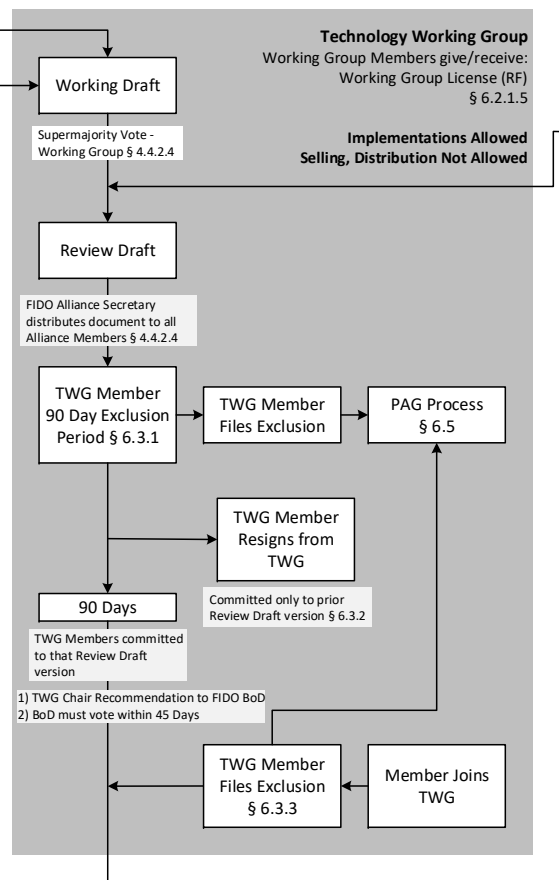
**Technology Working Group**
Working Group Members give/receive:
Working Group License (RF)
§ 6.2.1.5

Working Draft

Supermajority Vote - Working Group § 4.4.2.4

**Implementations Allowed**
**Selling, Distribution Not Allowed**

Review Draft

FIDO Alliance Secretary distributes document to all Alliance Members § 4.4.2.4

TWG Member 90 Day Exclusion Period § 6.3.1

TWG Member Files Exclusion

PAG Process § 6.5

TWG Member Resigns from TWG

Committed only to prior Review Draft version § 6.3.2

90 Days

TWG Members committed to that Review Draft version

1) TWG Chair Recommendation to FIDO BoD
2) BoD must vote within 45 Days

TWG Member Files Exclusion § 6.3.3

Member Joins TWG